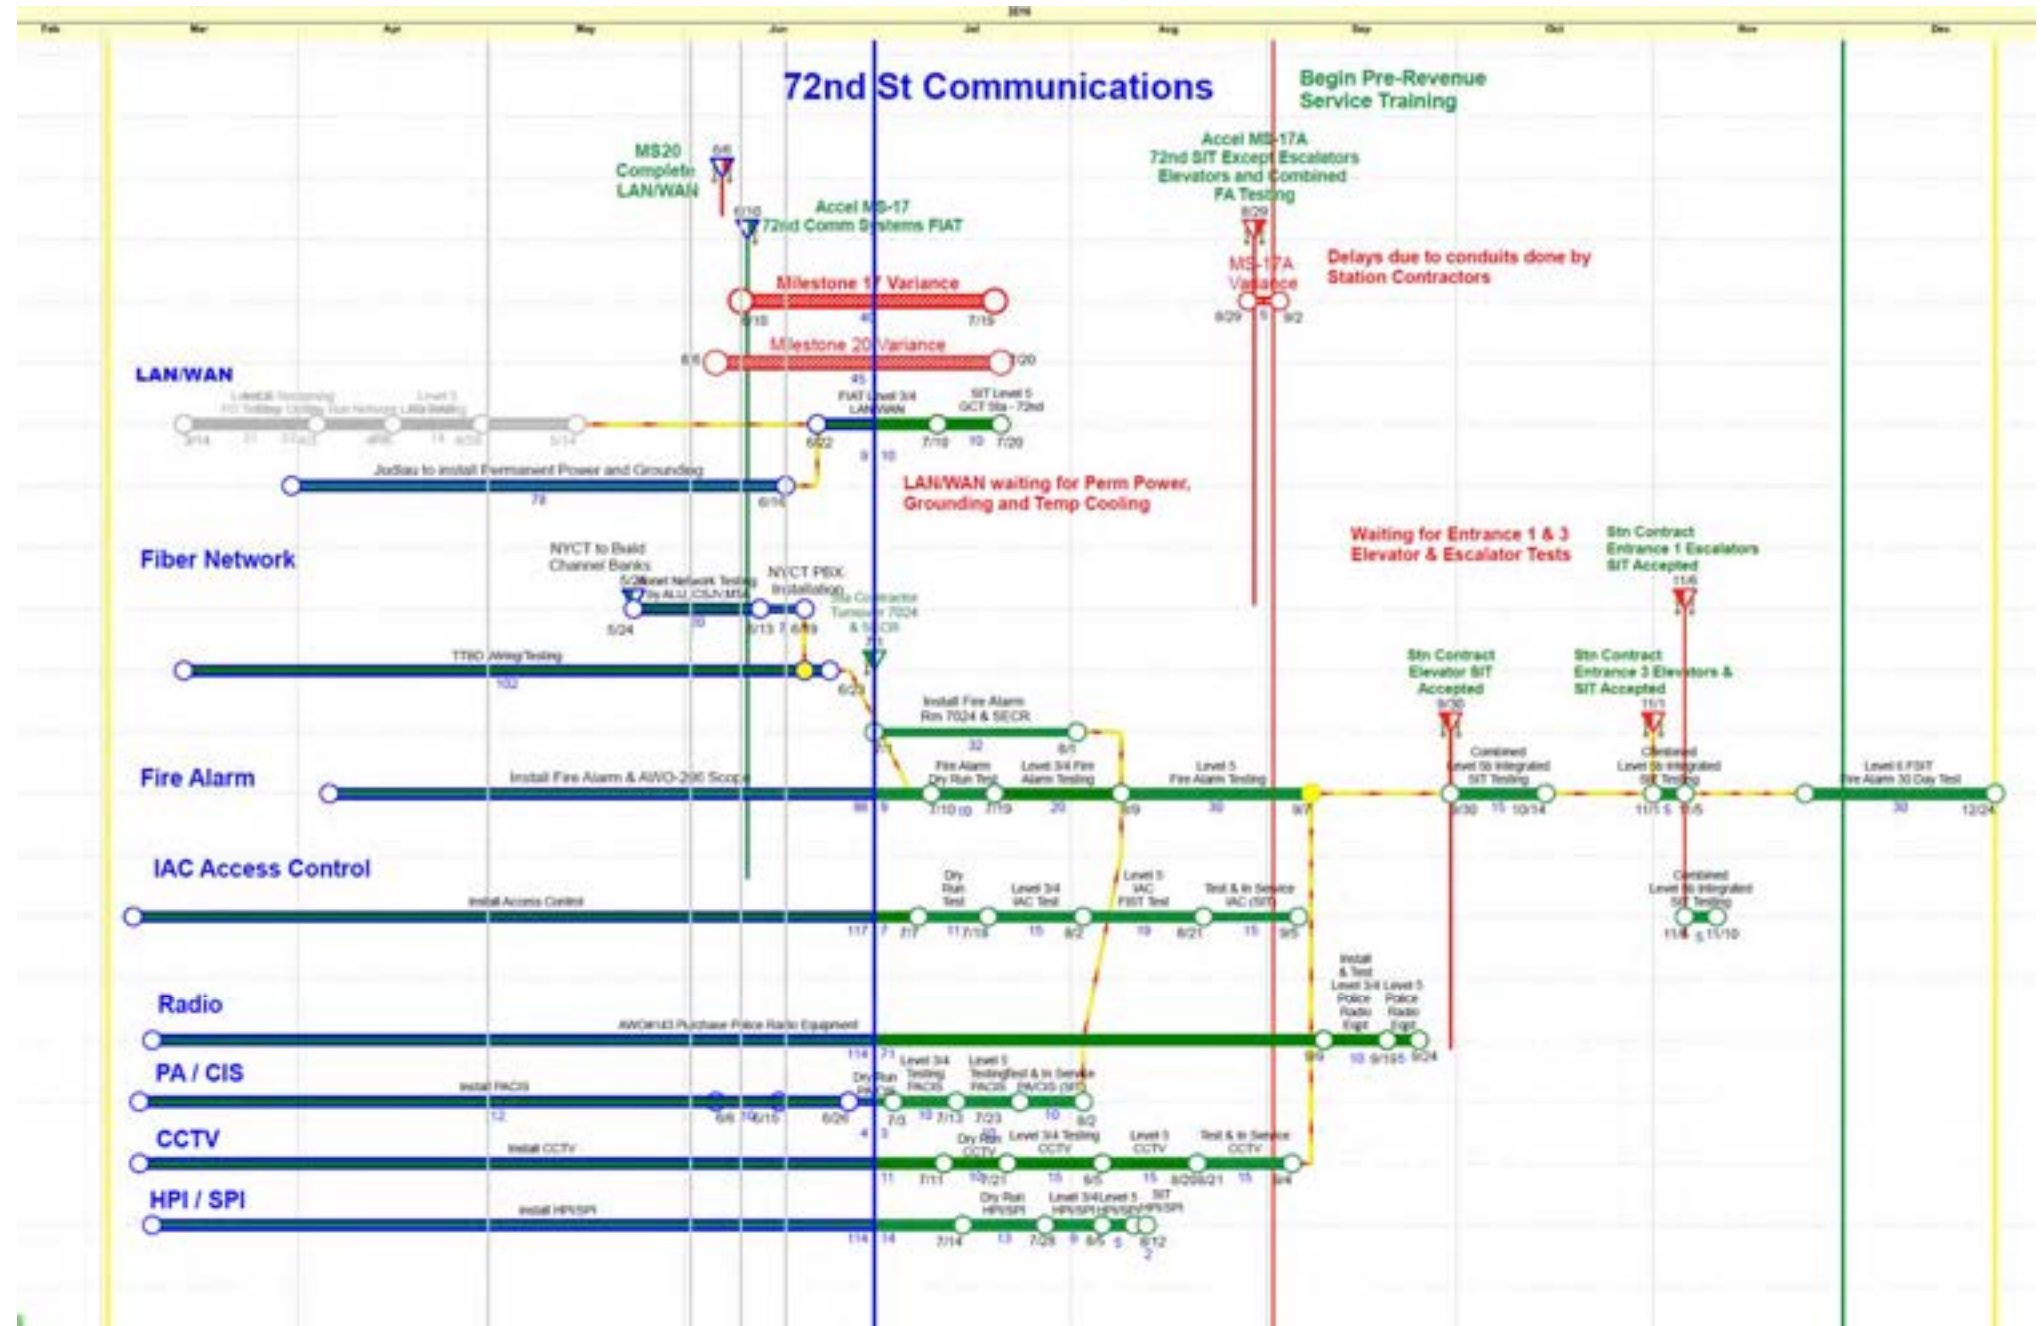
2016
Feb Mar Apr May Jun Jul Aug Sep Oct Nov Dec

72nd St Communications

Begin Pre-Revenue Service Training

MS20 Complete LAN/WAN
6/6

Accel MS-17A 72nd SIT Except Escalators Elevators and Combined FA Testing
8/29

6/10
Accel MS-17 72nd Comm Systems FIAT

MS-17A Variance
8/29 5 9/2

Delays due to conduits done by Station Contractors

Milestone 17 Variance
6/10 40 7/15

Milestone 20 Variance
6/6 45 7/20

LAN/WAN
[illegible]
3/14 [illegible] 5/14
FIAT Level 3/4 LAN/WAN
SIT Level 5 GCT Sta - 72nd
6/22 7/10 10 7/20
9 10

Judlau to install Permanent Power and Grounding
78
6/16

LAN/WAN waiting for Perm Power, Grounding and Temp Cooling

Waiting for Entrance 1 & 3 Elevator & Escalator Tests

Stn Contract Entrance 1 Escalators SIT Accepted
11/6

Fiber Network
NYCT to Build Channel Banks
5/24 Sonet Network Testing by ALU, CSJV/MSA
NYCT PBX Installation
Sta Contractor Turnover 7024 & SECR
7/1
5/24 20 6/15 7 6/19

TTBD Wiring/Testing
102
6/23

Stn Contract Elevator SIT Accepted
9/30

Stn Contract Entrance 3 Elevators & SIT Accepted
11/1

Install Fire Alarm Rm 7024 & SECR
7/1 32 8/1

Fire Alarm
Install Fire Alarm & AWO-206 Scope
Fire Alarm Dry Run Test
Level 3/4 Fire Alarm Testing
Level 5 Fire Alarm Testing
Combined Level 5b Integrated SIT Testing
Combined Level 5b Integrated SIT Testing
Level 6 FSIT Fire Alarm 30 Day Test
86 9 7/10 10 7/19 20 8/9 30 9/7 9/30 15 10/14 11/1 5 11/5 30 12/24

IAC Access Control
Install Access Control
Dry Run Test
Level 3/4 IAC Test
Level 5 IAC FIST Test
Test & In Service IAC (SIT)
Combined Level 5b Integrated SIT Testing
117 7 7/7 11 7/18 15 8/2 19 8/21 15 9/5
11/6 5 11/10

Radio
AWO#143 Purchase Police Radio Equipment
Install & Test Level 3/4 Police Radio Eqpt
Level 5 Police Radio Eqpt
114 71 9/9 10 9/19 5 9/24

PA / CIS
Install PA/CIS
Dry Run PA/CIS
Level 3/4 Testing PA/CIS
Level 5 Testing PA/CIS
Test & In Service PA/CIS (SIT)
12 6/6 10 6/15 6/26 4 3 7/3 10 7/13 7/23 10 8/2

CCTV
Install CCTV
Dry Run CCTV
Level 3/4 Testing CCTV
Level 5 CCTV
Test & In Service CCTV
11 7/11 10 7/21 15 8/5 15 8/20 8/21 15 9/4

HPI / SPI
Install HPI/SPI
Dry Run HPI/SPI
Level 3/4 HPI/SPI
Level 5 HPI/SPI
SIT HPI/SPI
114 14 7/14 13 7/28 9 8/6 5 8/12 2